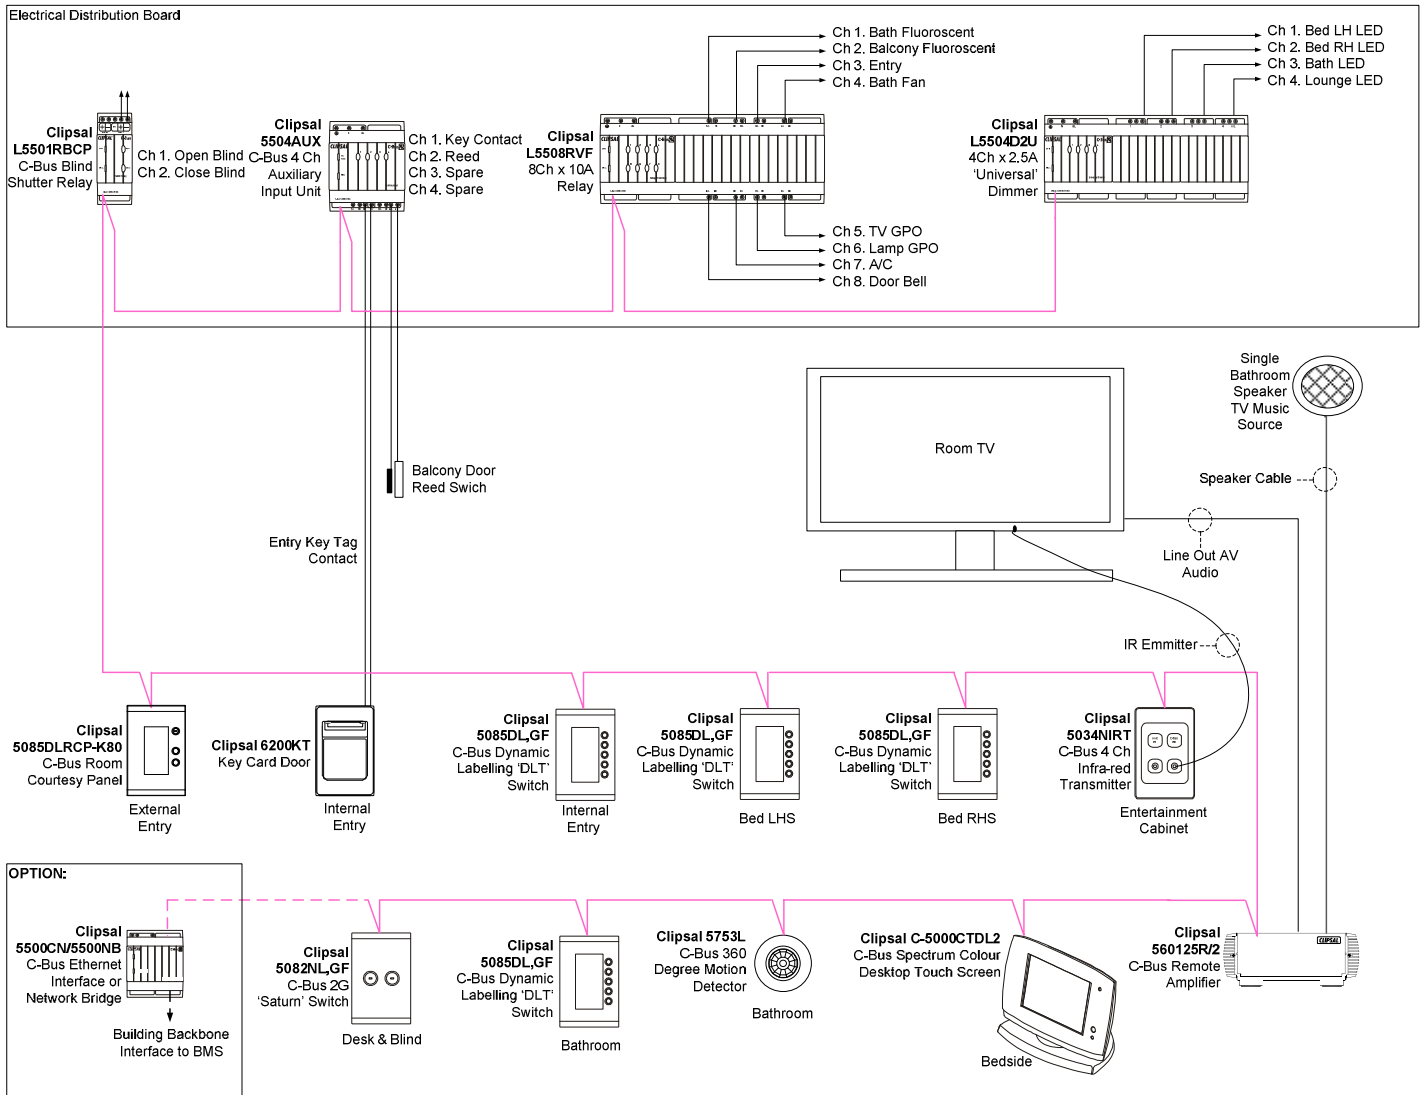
Electrical Distribution Board

Clipsal L5501RBCP C-Bus Blind Shutter Relay

Ch 1. Open Blind
Ch 2. Close Blind

Clipsal 5504AUX C-Bus 4 Ch Auxiliary Input Unit

Ch 1. Key Contact
Ch 2. Reed
Ch 3. Spare
Ch 4. Spare

Clipsal L5508RVF 8Ch x 10A Relay

Ch 1. Bath Fluoroscent
Ch 2. Balcony Fluoroscent
Ch 3. Entry
Ch 4. Bath Fan

Ch 5. TV GPO
Ch 6. Lamp GPO
Ch 7. A/C
Ch 8. Door Bell

Clipsal L5504D2U 4Ch x 2.5A 'Universal' Dimmer

Ch 1. Bed LH LED
Ch 2. Bed RH LED
Ch 3. Bath LED
Ch 4. Lounge LED

Single Bathroom Speaker TV Music Source

Room TV

Speaker Cable

Balcony Door Reed Swich

Entry Key Tag Contact

Line Out AV Audio

IR Emmitter

Clipsal 5085DLRCP-K80 C-Bus Room Courtesy Panel

External Entry

Clipsal 6200KT Key Card Door

Internal Entry

Clipsal 5085DL,GF C-Bus Dynamic Labelling 'DLT' Switch

Internal Entry

Clipsal 5085DL,GF C-Bus Dynamic Labelling 'DLT' Switch

Bed LHS

Clipsal 5085DL,GF C-Bus Dynamic Labelling 'DLT' Switch

Bed RHS

Clipsal 5034NIRT C-Bus 4 Ch Infra-red Transmitter

Entertainment Cabinet

OPTION:

Clipsal 5500CN/5500NB C-Bus Ethernet Interface or Network Bridge

Building Backbone Interface to BMS

Clipsal 5082NL,GF C-Bus 2G 'Saturn' Switch

Desk & Blind

Clipsal 5085DL,GF C-Bus Dynamic Labelling 'DLT' Switch

Bathroom

Clipsal 5753L C-Bus 360 Degree Motion Detector

Bathroom

Clipsal C-5000CTDL2 C-Bus Spectrum Colour Desktop Touch Screen

Bedside

Clipsal 560125R/2 C-Bus Remote Amplifier

CLIPSAL